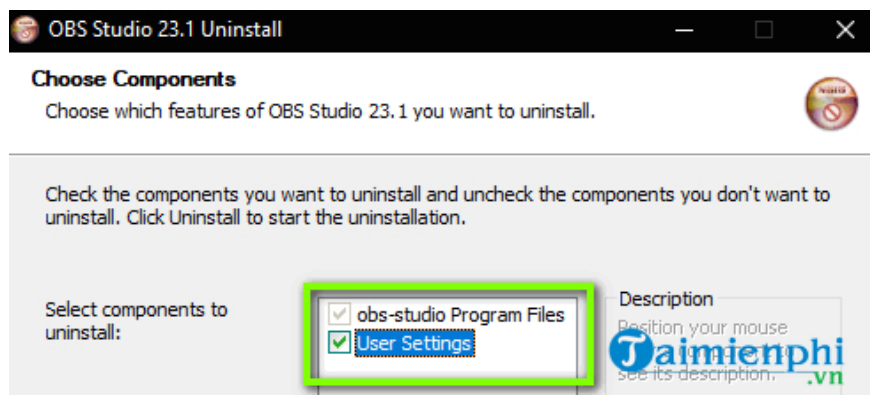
OBS Studio 23.1 Uninstall

Choose Components
Choose which features of OBS Studio 23.1 you want to uninstall.

Check the components you want to uninstall and uncheck the components you don't want to uninstall. Click Uninstall to start the uninstallation.

Select components to uninstall:

obs-studio Program Files
User Settings

Description
Position your mouse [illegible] see its description.

Taimienphi .vn